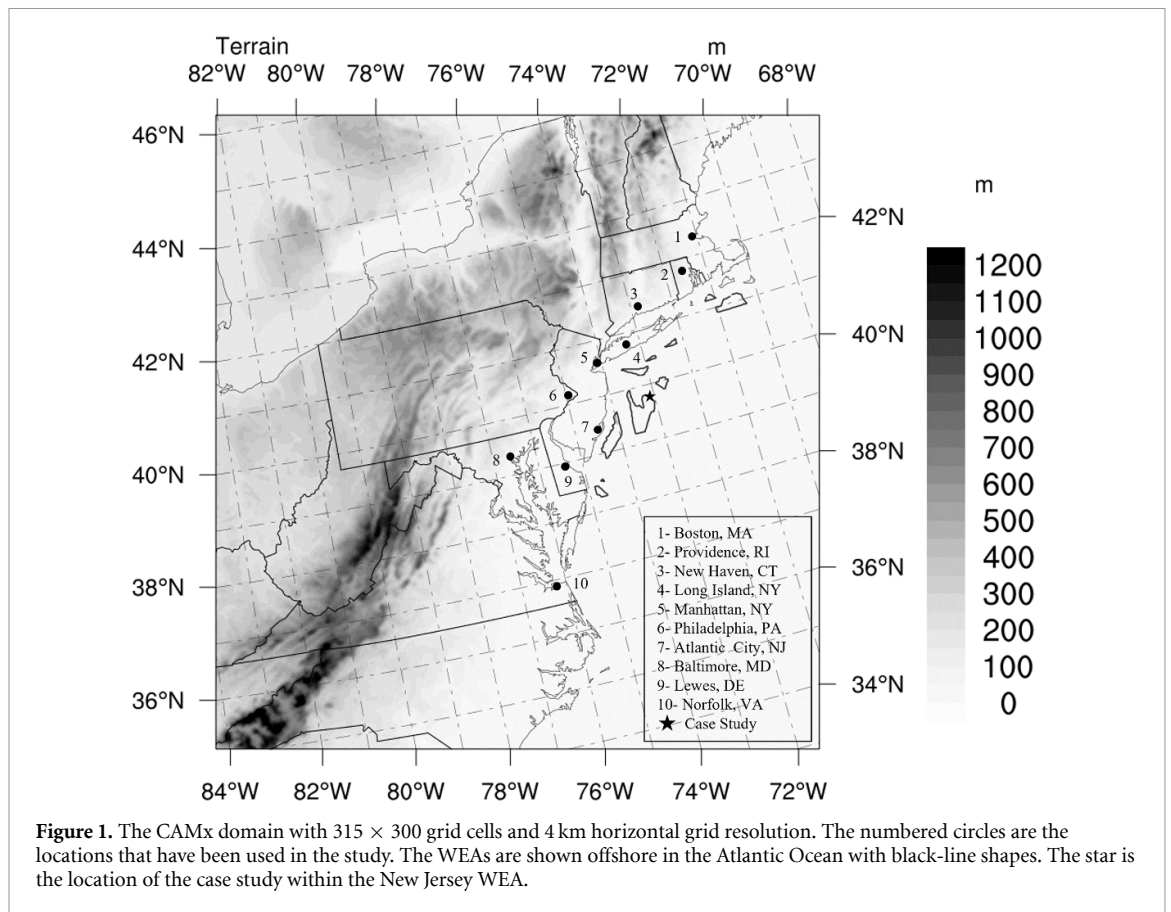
Terrain

m

82°W 80°W 78°W 76°W 74°W 72°W 70°W 68°W

46°N

44°N

42°N

40°N

38°N

36°N

42°N

40°N

38°N

36°N

34°N

m

1200
1100
1000
900
800
700
600
500
400
300
200
100
0

1

2

3

4

5

6

7

8

9

10

1- Boston, MA
2- Providence, RI
3- New Haven, CT
4- Long Island, NY
5- Manhattan, NY
6- Philadelphia, PA
7- Atlantic City, NJ
8- Baltimore, MD
9- Lewes, DE
10- Norfolk, VA
★ Case Study

84°W 82°W 80°W 78°W 76°W 74°W 72°W

**Figure 1.** The CAMx domain with 315 × 300 grid cells and 4 km horizontal grid resolution. The numbered circles are the locations that have been used in the study. The WEAs are shown offshore in the Atlantic Ocean with black-line shapes. The star is the location of the case study within the New Jersey WEA.